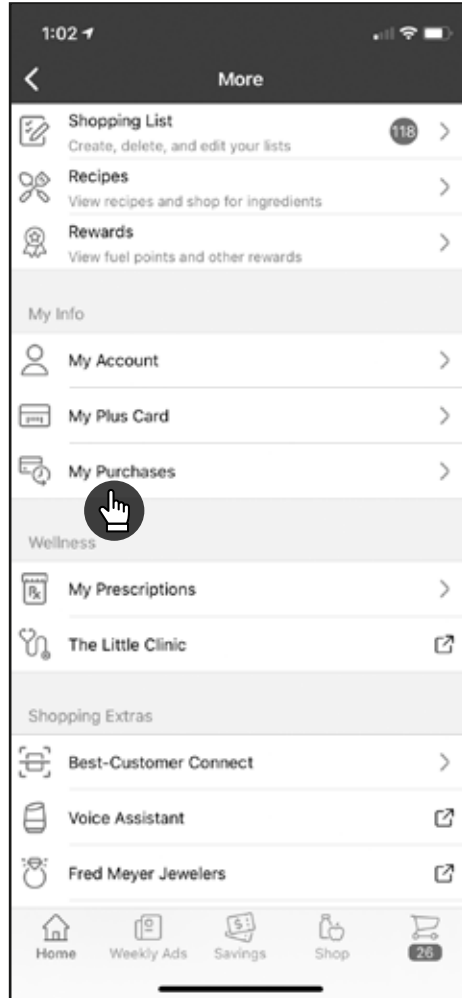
1:02

More

Shopping List
Create, delete, and edit your lists
118

Recipes
View recipes and shop for ingredients

Rewards
View fuel points and other rewards

My Info

My Account

My Plus Card

My Purchases

Wellness

My Prescriptions

The Little Clinic

Shopping Extras

Best-Customer Connect

Voice Assistant

Fred Meyer Jewelers

Home
Weekly Ads
Savings
Shop
26